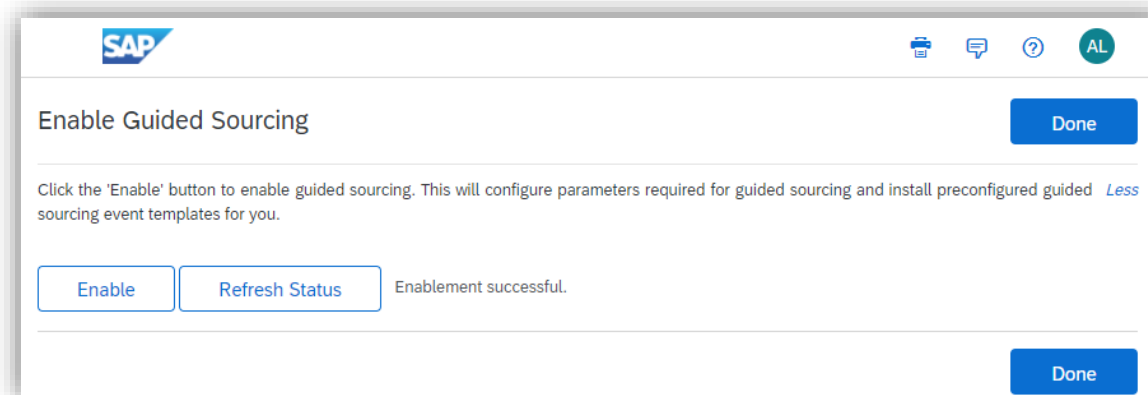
SAP

AL

Enable Guided Sourcing

Done

Click the 'Enable' button to enable guided sourcing. This will configure parameters required for guided sourcing and install preconfigured guided sourcing event templates for you.

Less

Enable

Refresh Status

Enablement successful.

Done